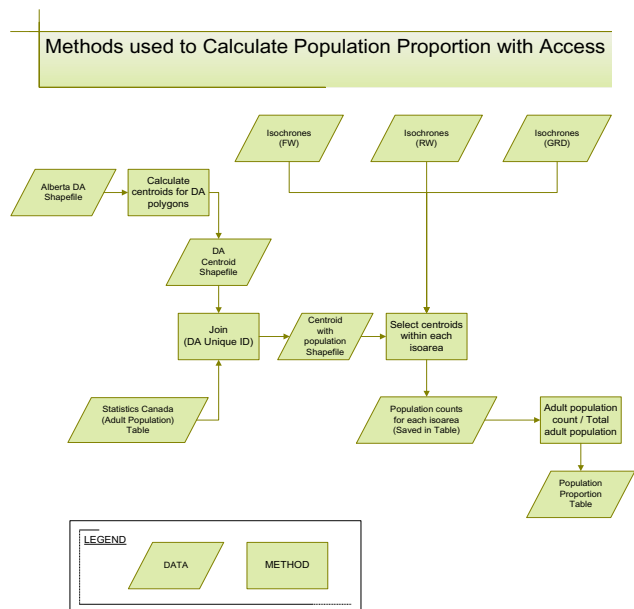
Methods used to Calculate Population Proportion with Access

Isochrones (FW)

Isochrones (RW)

Isochrones (GRD)

Alberta DA Shapefile

Calculate centroids for DA polygons

DA Centroid Shapefile

Join (DA Unique ID)

Centroid with population Shapefile

Select centroids within each isoarea

Statistics Canada (Adult Population) Table

Population counts for each isoarea (Saved in Table)

Adult population count / Total adult population

Population Proportion Table

LEGEND

DATA

METHOD